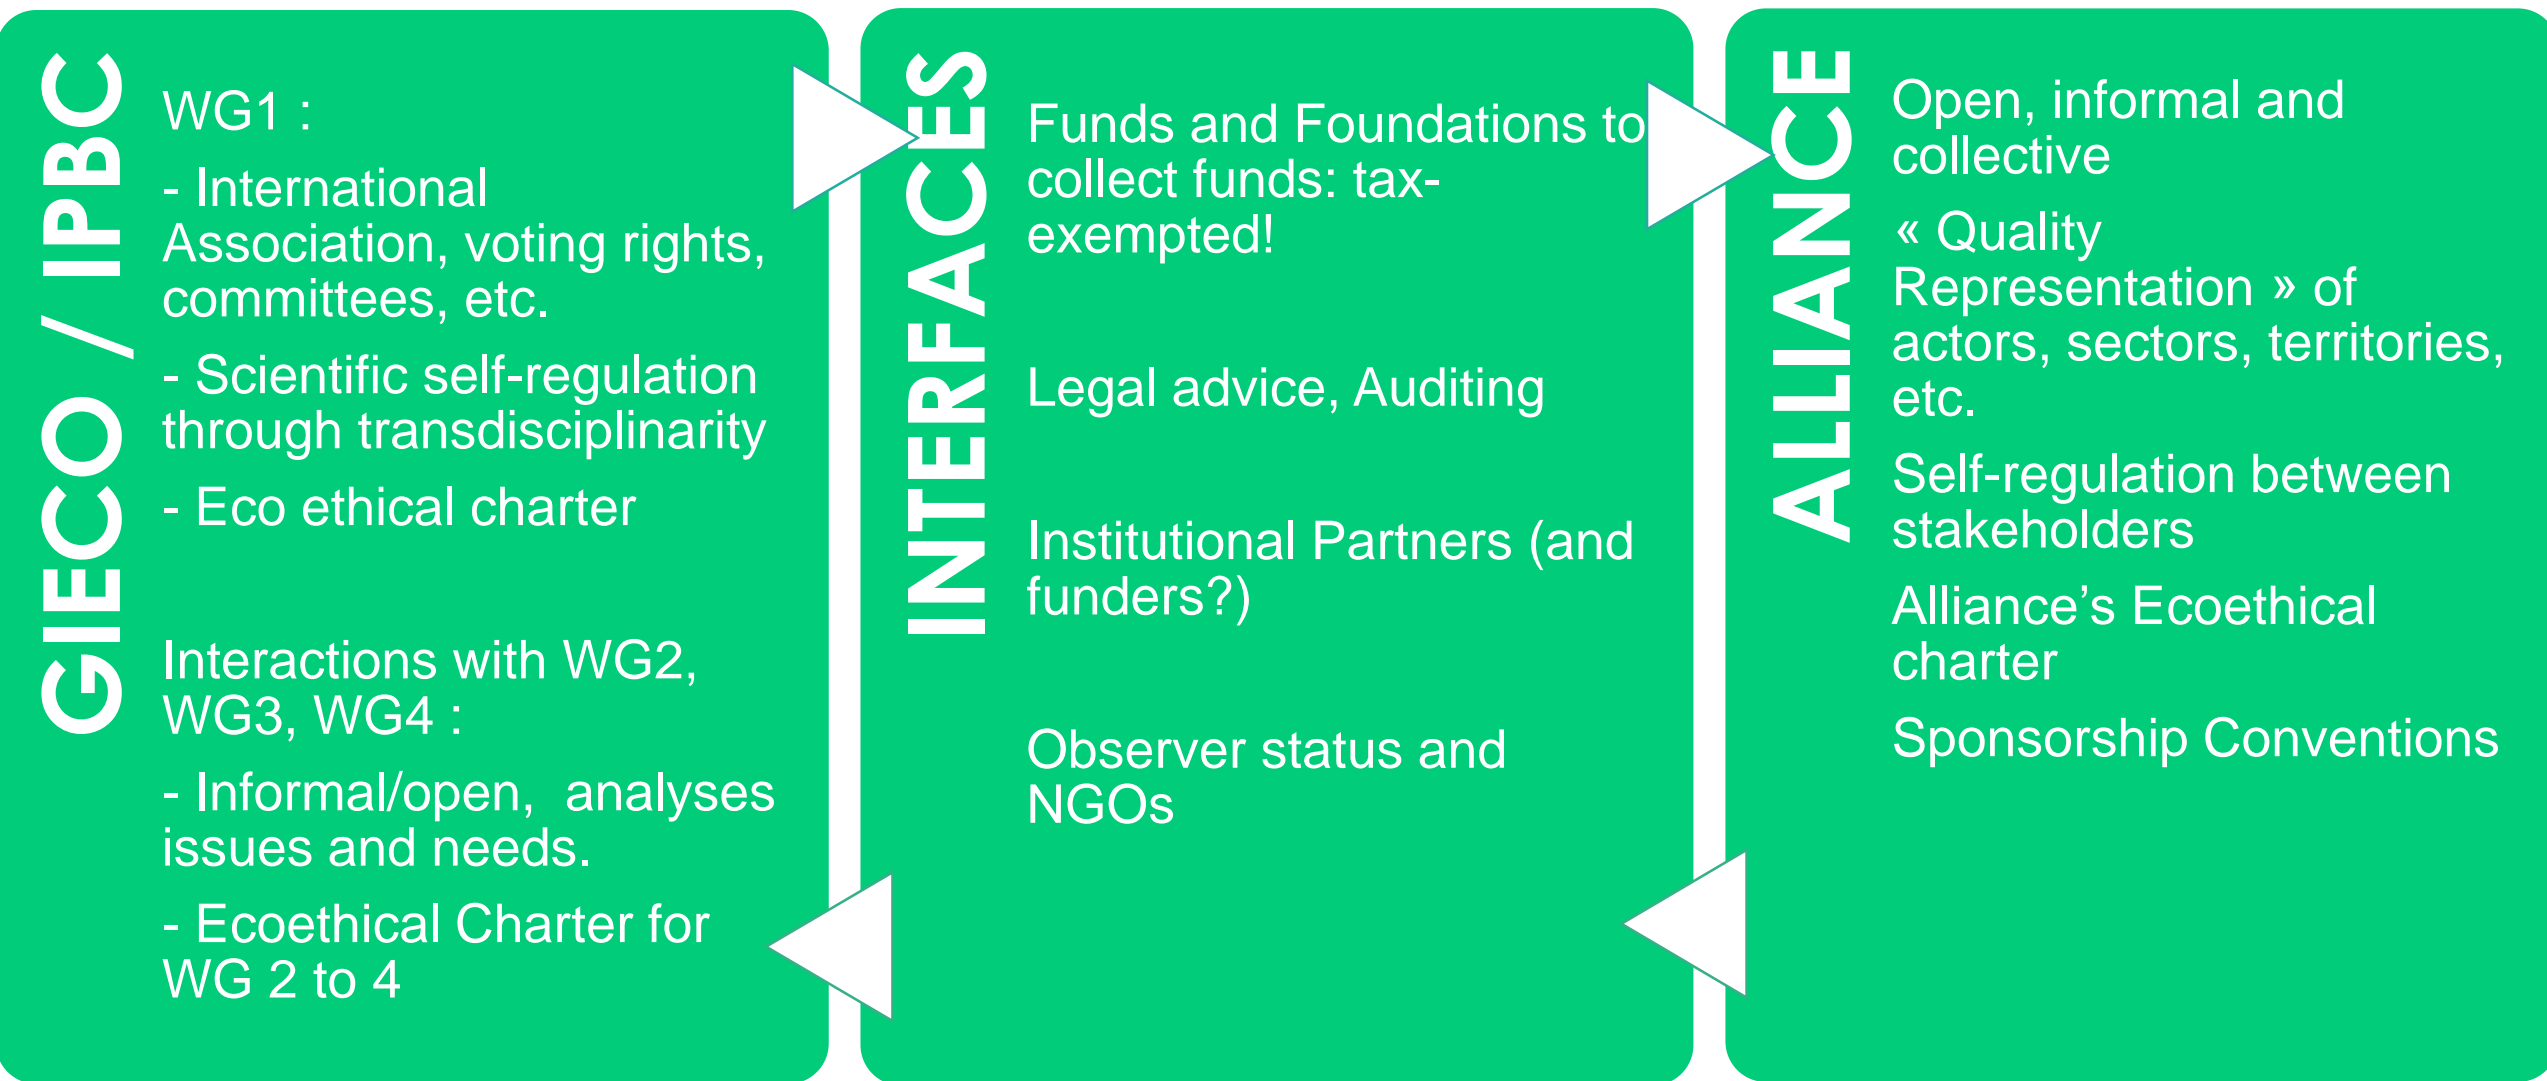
GIECO / IPBC

WG1 :

- International Association, voting rights, committees, etc.

- Scientific self-regulation through transdisciplinarity

- Eco ethical charter

Interactions with WG2, WG3, WG4 :

- Informal/open, analyses issues and needs.

- Ecoethical Charter for WG 2 to 4

INTERFACES

Funds and Foundations to collect funds: tax-exempted!

Legal advice, Auditing

Institutional Partners (and funders?)

Observer status and NGOs

ALLIANCE

Open, informal and collective

« Quality Representation » of actors, sectors, territories, etc.

Self-regulation between stakeholders

Alliance's Ecoethical charter

Sponsorship Conventions